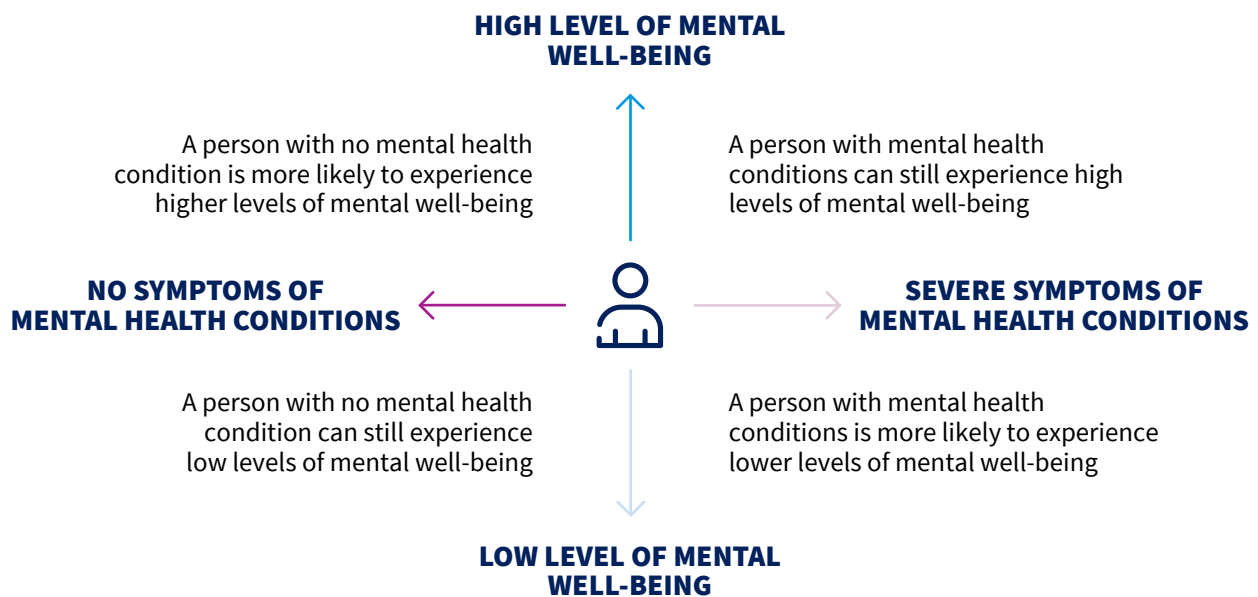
HIGH LEVEL OF MENTAL WELL-BEING

A person with no mental health condition is more likely to experience higher levels of mental well-being

A person with mental health conditions can still experience high levels of mental well-being

NO SYMPTOMS OF MENTAL HEALTH CONDITIONS

SEVERE SYMPTOMS OF MENTAL HEALTH CONDITIONS

A person with no mental health condition can still experience low levels of mental well-being

A person with mental health conditions is more likely to experience lower levels of mental well-being

LOW LEVEL OF MENTAL WELL-BEING